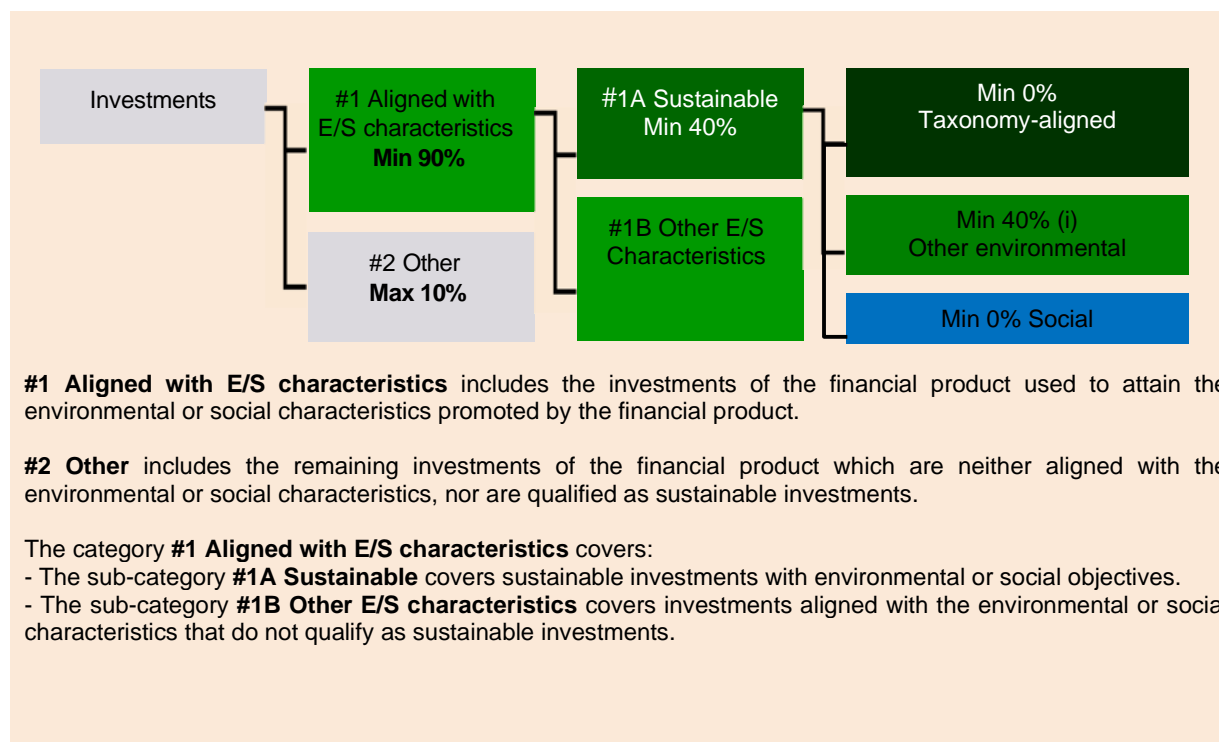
Investments

#1 Aligned with E/S characteristics
**Min 90%**

#2 Other
**Max 10%**

#1A Sustainable
Min 40%

#1B Other E/S Characteristics

Min 0%
Taxonomy-aligned

Min 40% (i)
Other environmental

Min 0% Social

**#1 Aligned with E/S characteristics** includes the investments of the financial product used to attain the environmental or social characteristics promoted by the financial product.

**#2 Other** includes the remaining investments of the financial product which are neither aligned with the environmental or social characteristics, nor are qualified as sustainable investments.

The category **#1 Aligned with E/S characteristics** covers:
- The sub-category **#1A Sustainable** covers sustainable investments with environmental or social objectives.
- The sub-category **#1B Other E/S characteristics** covers investments aligned with the environmental or socia characteristics that do not qualify as sustainable investments.